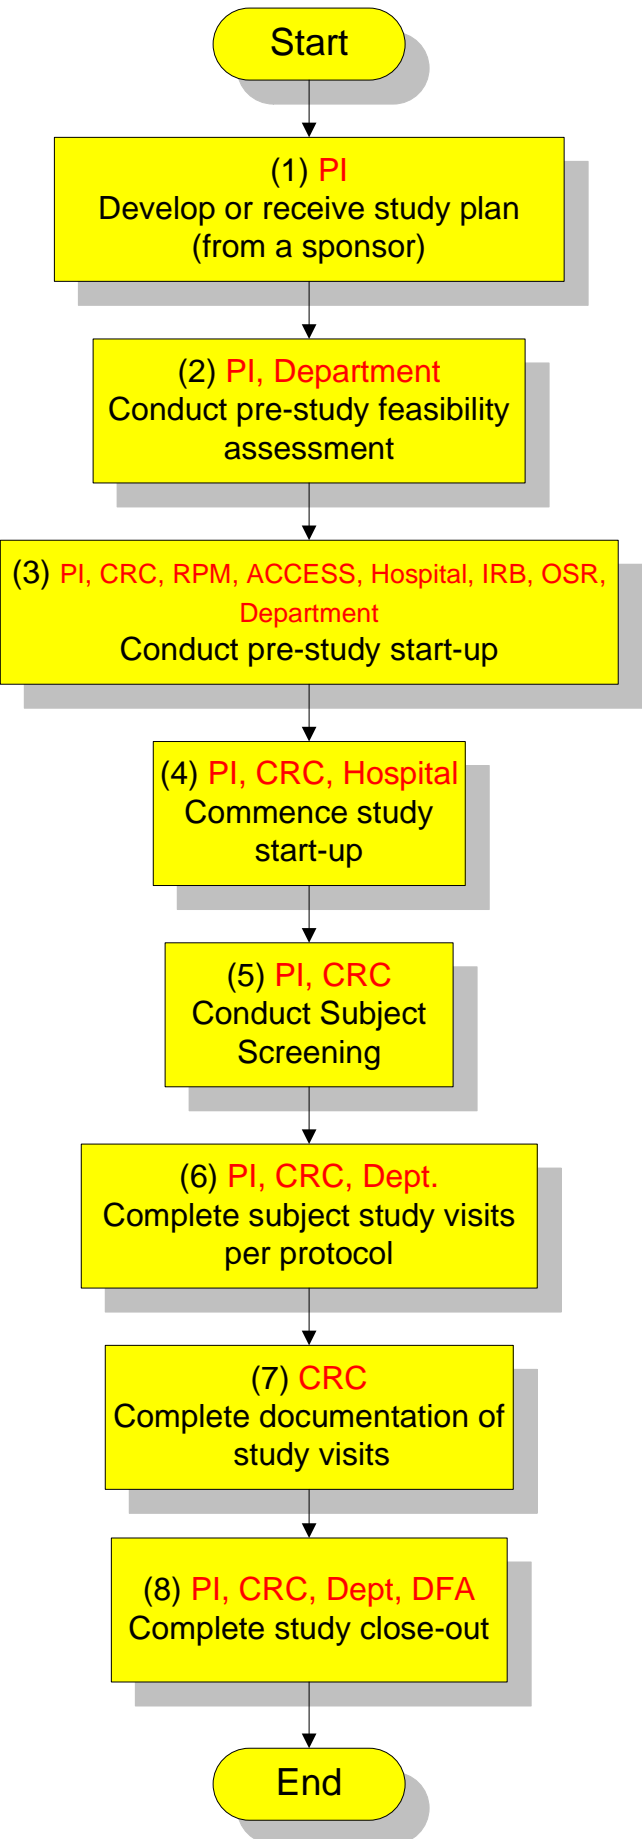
Start

(1) PI
Develop or receive study plan (from a sponsor)

(2) PI, Department
Conduct pre-study feasibility assessment

(3) PI, CRC, RPM, ACCESS, Hospital, IRB, OSR, Department
Conduct pre-study start-up

(4) PI, CRC, Hospital
Commence study start-up

(5) PI, CRC
Conduct Subject Screening

(6) PI, CRC, Dept.
Complete subject study visits per protocol

(7) CRC
Complete documentation of study visits

(8) PI, CRC, Dept, DFA
Complete study close-out

End